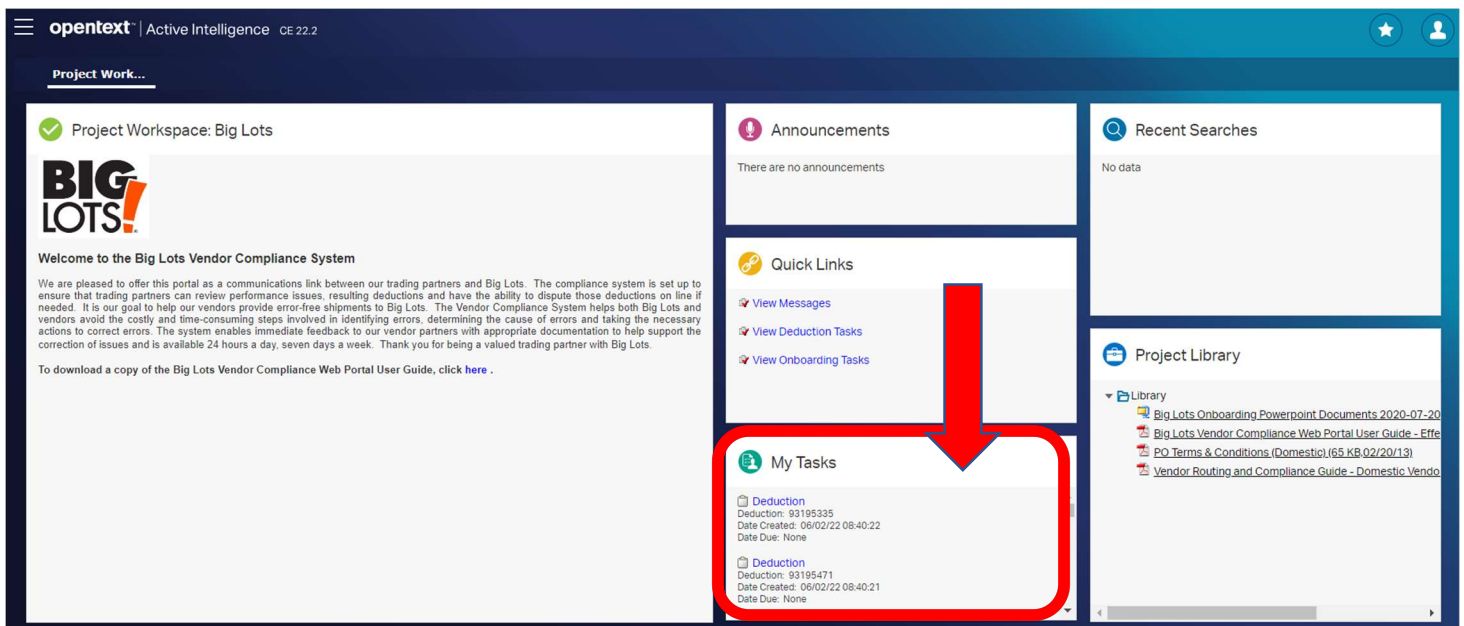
opentext™ | Active Intelligence CE 22.2

Project Work...

Project Workspace: Big Lots

BIG LOTS!

Welcome to the Big Lots Vendor Compliance System

We are pleased to offer this portal as a communications link between our trading partners and Big Lots. The compliance system is set up to ensure that trading partners can review performance issues, resulting deductions and have the ability to dispute those deductions on line if needed. It is our goal to help our vendors provide error-free shipments to Big Lots. The Vendor Compliance System helps both Big Lots and vendors avoid the costly and time-consuming steps involved in identifying errors, determining the cause of errors and taking the necessary actions to correct errors. The system enables immediate feedback to our vendor partners with appropriate documentation to help support the correction of issues and is available 24 hours a day, seven days a week. Thank you for being a valued trading partner with Big Lots.

To download a copy of the Big Lots Vendor Compliance Web Portal User Guide, click here .

Announcements

There are no announcements

Quick Links

View Messages

View Deduction Tasks

View Onboarding Tasks

My Tasks

Deduction
Deduction: 93195335
Date Created: 06/02/22 08:40:22
Date Due: None

Deduction
Deduction: 93195471
Date Created: 06/02/22 08:40:21
Date Due: None

Recent Searches

No data

Project Library

Library
Big Lots Onboarding Powerpoint Documents 2020-07-20
Big Lots Vendor Compliance Web Portal User Guide - Effe
PO Terms & Conditions (Domestic) (65 KB,02/20/13)
Vendor Routing and Compliance Guide - Domestic Vendo